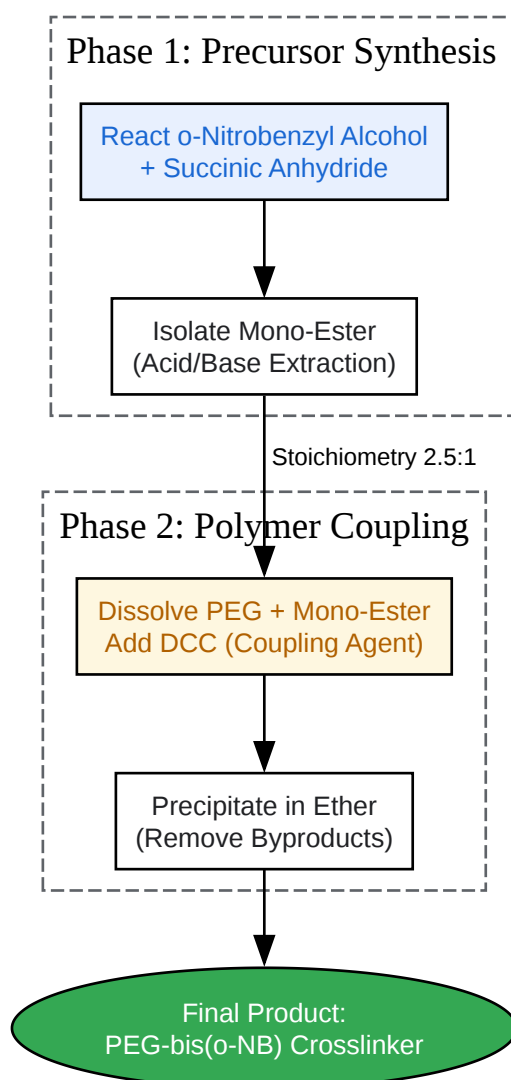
Phase 1: Precursor Synthesis

React o-Nitrobenzyl Alcohol + Succinic Anhydride

Isolate Mono-Ester (Acid/Base Extraction)

Stoichiometry 2.5:1

Phase 2: Polymer Coupling

Dissolve PEG + Mono-Ester Add DCC (Coupling Agent)

Precipitate in Ether (Remove Byproducts)

Final Product: PEG-bis(o-NB) Crosslinker